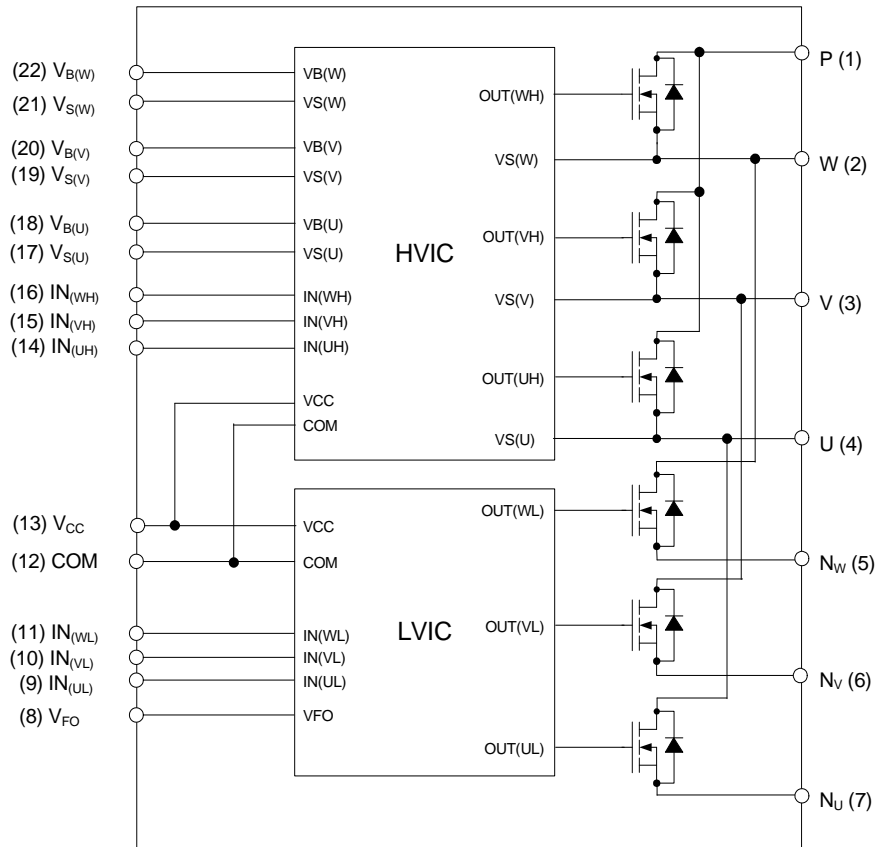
(22) $V_{B(W)}$
(21) $V_{S(W)}$
(20) $V_{B(V)}$
(19) $V_{S(V)}$
(18) $V_{B(U)}$
(17) $V_{S(U)}$
(16) $IN_{(WH)}$
(15) $IN_{(VH)}$
(14) $IN_{(UH)}$
(13) $V_{CC}$
(12) COM
(11) $IN_{(WL)}$
(10) $IN_{(VL)}$
(9) $IN_{(UL)}$
(8) $V_{FO}$

VB(W)
VS(W)
VB(V)
VS(V)
VB(U)
VS(U)
HVIC
IN(WH)
IN(VH)
IN(UH)
VCC
COM
OUT(WH)
VS(W)
OUT(VH)
VS(V)
OUT(UH)
VS(U)

VCC
COM
LVIC
IN(WL)
IN(VL)
IN(UL)
VFO
OUT(WL)
OUT(VL)
OUT(UL)

P (1)
W (2)
V (3)
U (4)
$N_W$ (5)
$N_V$ (6)
$N_U$ (7)